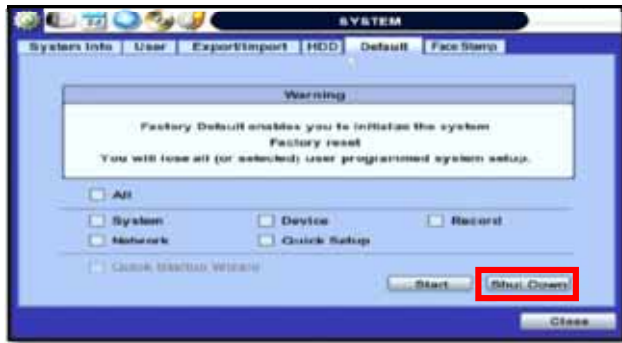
SYSTEM

System Info | User | Export/Import | HDD | Default | Face Stamp

Warning

Factory Default enables you to initialize the system
Factory reset
You will lose all (or selected) user programmed system setup.

All

System
Device
Record
Network
Quick Setup

Quick Startup Wizard

Start
Shut Down

Close